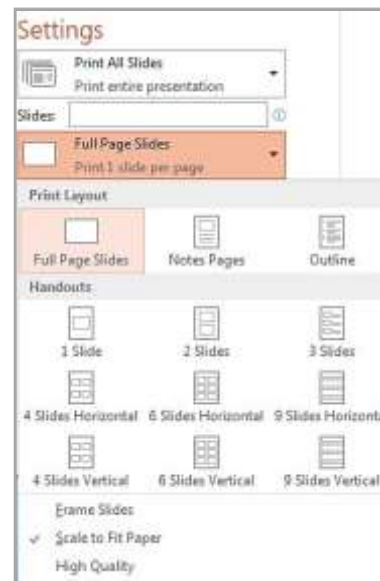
Settings

Print All Slides
Print entire presentation

Slides:

Full Page Slides
Print 1 slide per page

Print Layout

Full Page Slides

Notes Pages

Outline

Handouts

1 Slide

2 Slides

3 Slides

4 Slides Horizontal

6 Slides Horizontal

9 Slides Horizont

4 Slides Vertical

6 Slides Vertical

9 Slides Vertical

Frame Slides

Scale to Fit Paper

High Quality